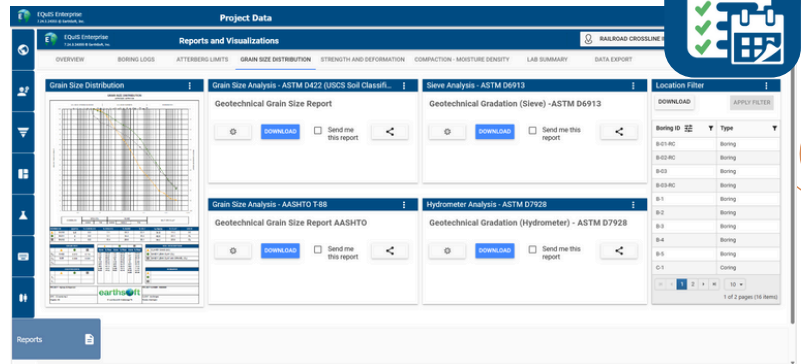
EQuIS Enterprise

Project Data

EQuIS Enterprise

Reports and Visualizations

RAILROAD CROSSLINE

OVERVIEW BORING LOGS ATTERBERG LIMITS GRAIN SIZE DISTRIBUTION STRENGTH AND DEFORMATION COMPACTION - MOISTURE DENSITY LAB SUMMARY DATA EXPORT

Grain Size Distribution

Grain Size Analysis - ASTM D422 (USCS Soil Classifi...

Geotechnical Grain Size Report

DOWNLOAD

Send me this report

Sieve Analysis - ASTM D6913

Geotechnical Gradation (Sieve) -ASTM D6913

DOWNLOAD

Send me this report

Grain Size Analysis - AASHTO T-88

Geotechnical Grain Size Report AASHTO

DOWNLOAD

Send me this report

Hydrometer Analysis - ASTM D7928

Geotechnical Gradation (Hydrometer) - ASTM D7928

DOWNLOAD

Send me this report

Location Filter

DOWNLOAD

APPLY FILTER

| Boring ID | Type |
|---|---|
| B-01-RC | Boring |
| B-02-RC | Boring |
| B-03-RC | Boring |
| B-03 | Boring |
| B-1 | Boring |
| B-2 | Boring |
| B-3 | Boring |
| B-4 | Boring |
| B-5 | Boring |
| C-1 | Coring |

1 2 3 4 10

1 of 2 pages (16 items)

earthsoft

Reports